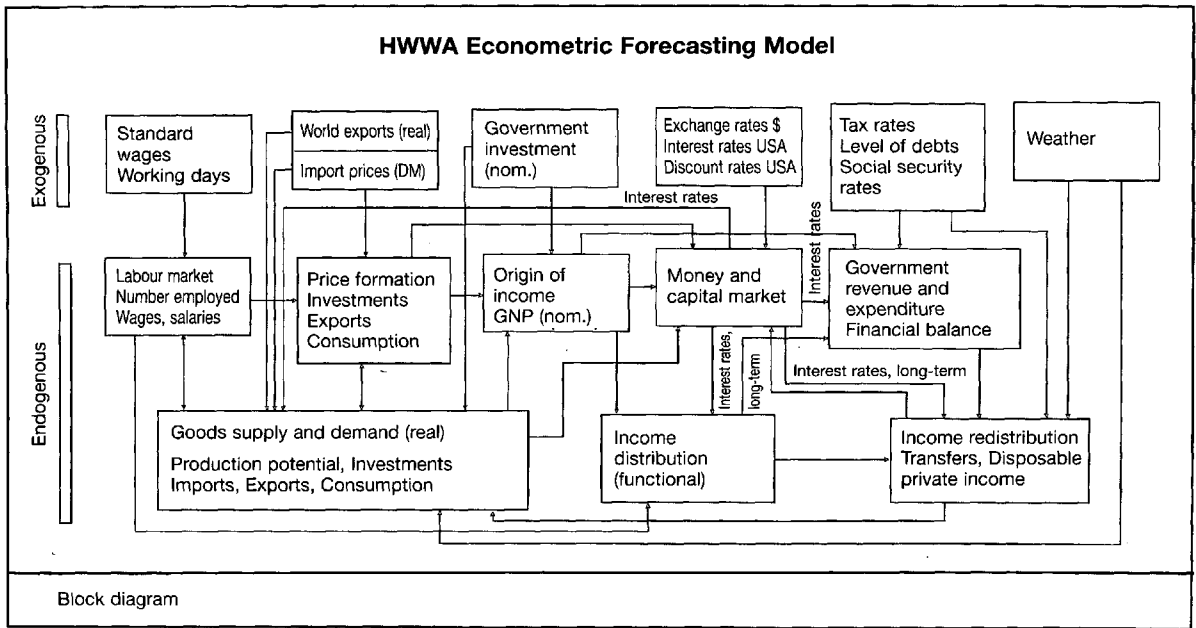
HWWA Econometric Forecasting Model

Exogenous

Standard wages
Working days

World exports (real)

Import prices (DM)

Government investment (nom.)

Exchange rates $
Interest rates USA
Discount rates USA

Tax rates
Level of debts
Social security rates

Weather

Interest rates

Interest rates

Endogenous

Labour market
Number employed
Wages, salaries

Price formation
Investments
Exports
Consumption

Origin of income
GNP (nom.)

Money and capital market

Government revenue and expenditure
Financial balance

Interest rates, long-term

Interest rates, long-term

Goods supply and demand (real)
Production potential, Investments
Imports, Exports, Consumption

Income distribution (functional)

Income redistribution
Transfers, Disposable private income

Block diagram